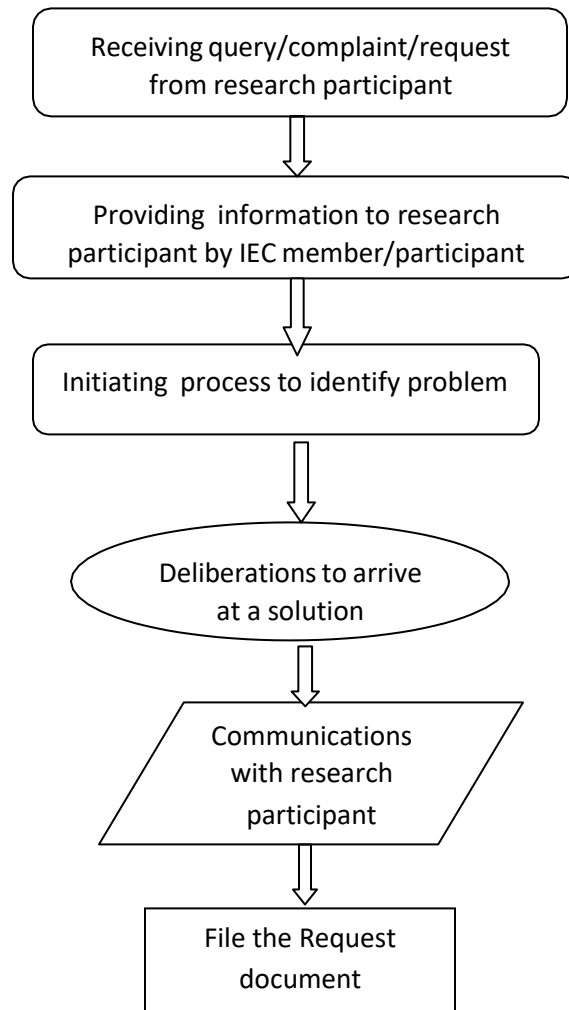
Receiving query/complaint/request from research participant

Providing information to research participant by IEC member/participant

Initiating process to identify problem

Deliberations to arrive at a solution

Communications with research participant

File the Request document